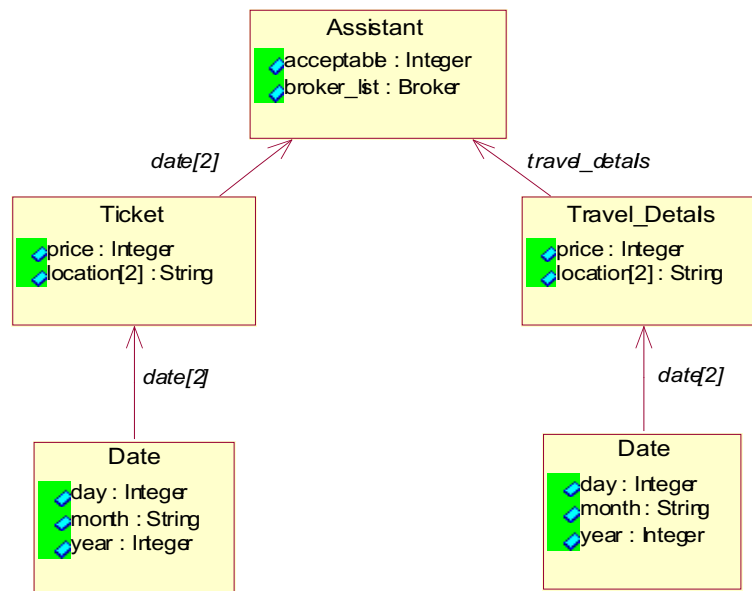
Assistant
acceptable : Integer
broker_list : Broker

date[2]

travel_detals

Ticket
price : Integer
location[2] : String

Travel_Detals
price : Integer
location[2] : String

date[2]

date[2]

Date
day : Integer
month : String
year : Integer

Date
day : Integer
month : String
year : Integer